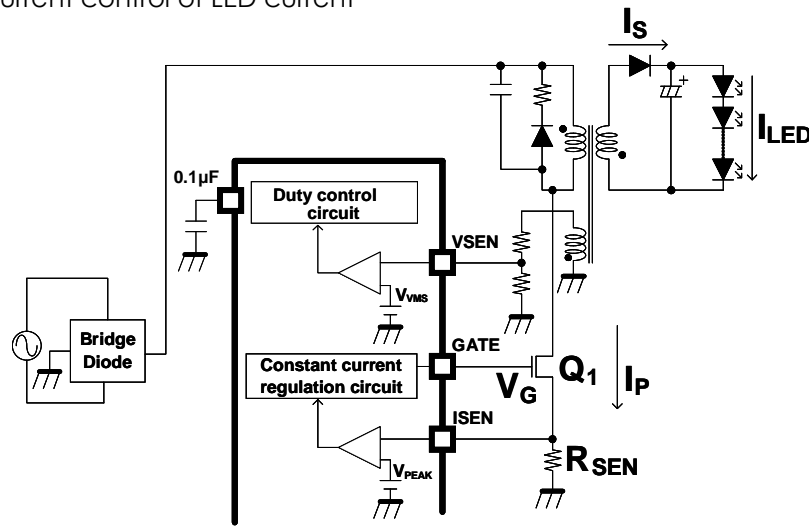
urrent control of LED current

$I_S$

$I_{LED}$

0.1μF

Duty control circuit

VSEN

$V_{VMS}$

Bridge Diode

GATE

Constant current regulation circuit

$V_G$

$Q_1$

$I_P$

ISEN

$V_{PEAK}$

$R_{SEN}$